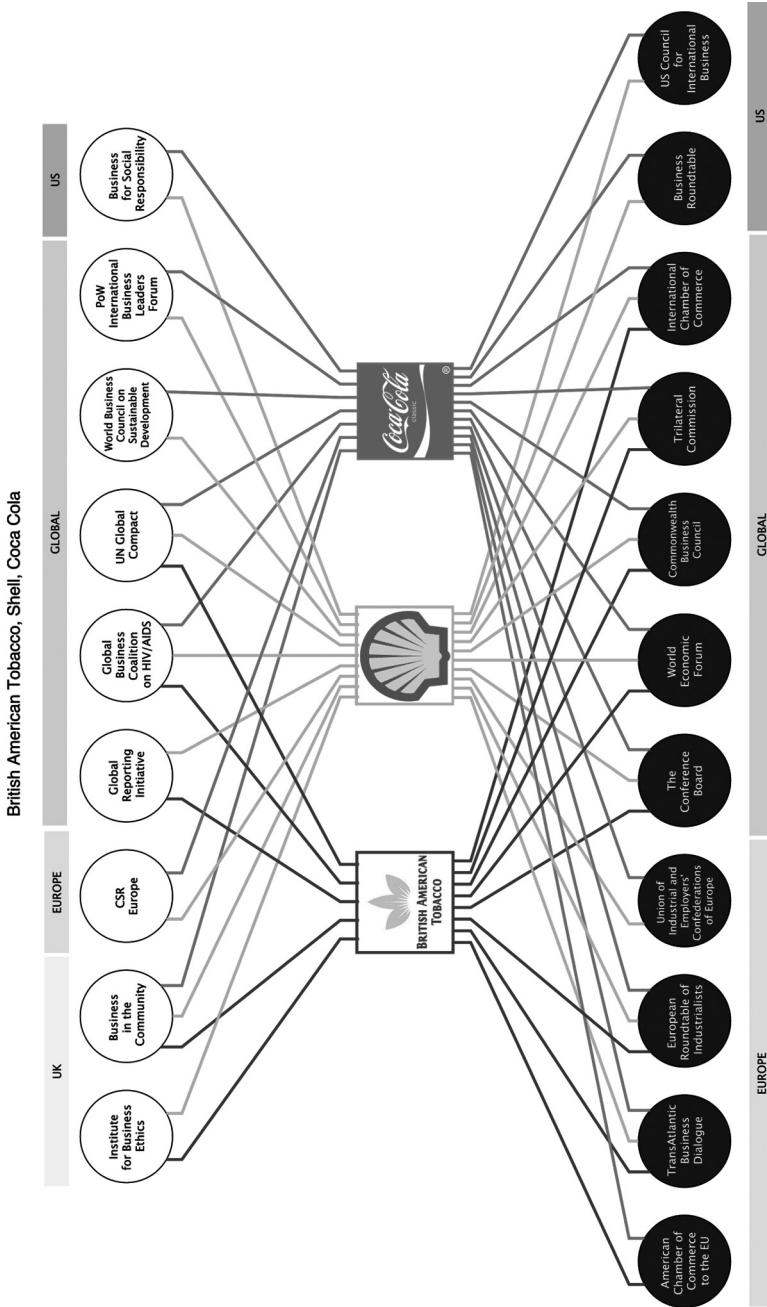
British American Tobacco, Shell, Coca Cola

UK

Institute for Business Ethics

Business in the Community

EUROPE

CSR Europe

GLOBAL

Global Reporting Initiative

Global Business Coalition on HIV/AIDS

UN Global Compact

World Business Council on Sustainable Development

PoW International Business Leaders Forum

US

Business for Social Responsibility

BRITISH AMERICAN TOBACCO

Coca-Cola

EUROPE

American Chamber of Commerce to the EU

TransAtlantic Business Dialogue

European Roundtable of Industrialists

Union of Industrial and Employers' Confederations of Europe

GLOBAL

The Conference Board

World Economic Forum

Commonwealth Business Council

Trilateral Commission

International Chamber of Commerce

US

Business Roundtable

US Council for International Business